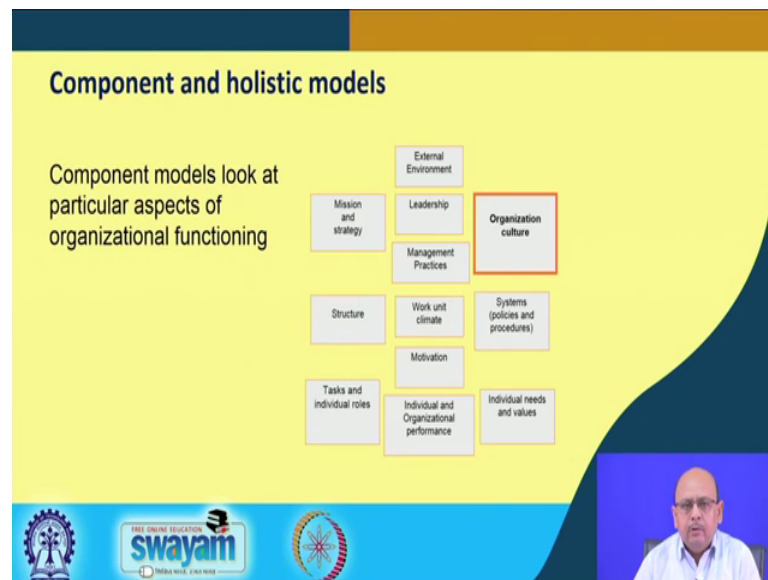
Component and holistic models

Component models look at particular aspects of organizational functioning

External Environment

Mission and strategy

Leadership

Organization culture

Management Practices

Structure

Work unit climate

Systems (policies and procedures)

Motivation

Tasks and individual roles

Individual and Organizational performance

Individual needs and values

FREE ONLINE EDUCATION
swayam